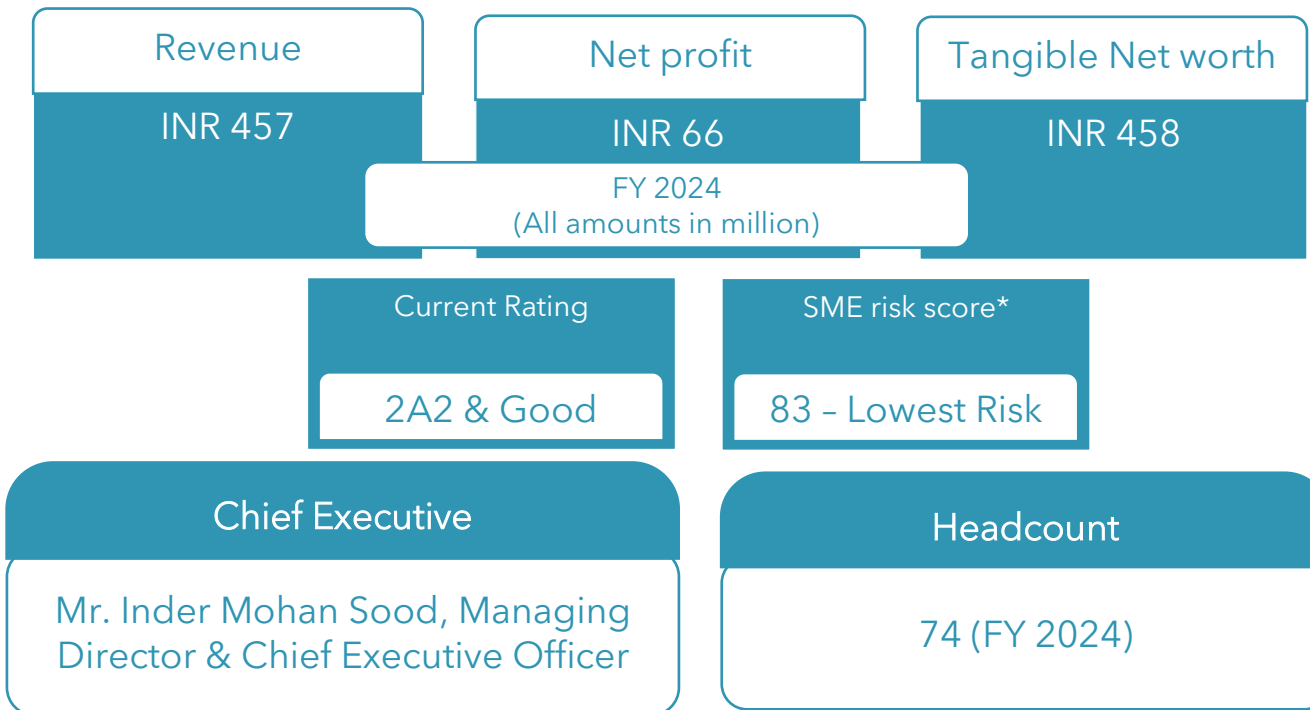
Revenue

INR 457

Net profit

INR 66

Tangible Net worth

INR 458

FY 2024
(All amounts in million)

Current Rating

2A2 & Good

SME risk score*

83 – Lowest Risk

Chief Executive

Mr. Inder Mohan Sood, Managing Director & Chief Executive Officer

Headcount

74 (FY 2024)